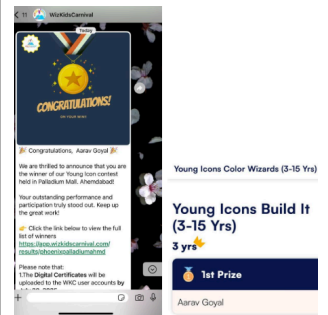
< 11 WizKidsCarnival

Today

CONGRATULATIONS!

ON YOUR WIN!

🎉 Congratulations, Aarav Goyal 🎉

We are thrilled to announce that you are the winner of our Young Icon contest held in Palladium Mall, Ahendabad!

Your outstanding performance and participation truly stood out. Keep up the great work!

👉 Click the link below to view the full list of winners https://app.wizkidscarnival.com/results/phoenixpalladiumahmd

Please note that:
1.The Digital Certificates will be uploaded to the WKC user accounts by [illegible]

Young Icons Color Wizards (3-15 Yrs)

Young Icons Build It (3-15 Yrs)

3 yrs

1st Prize

Aarav Goyal